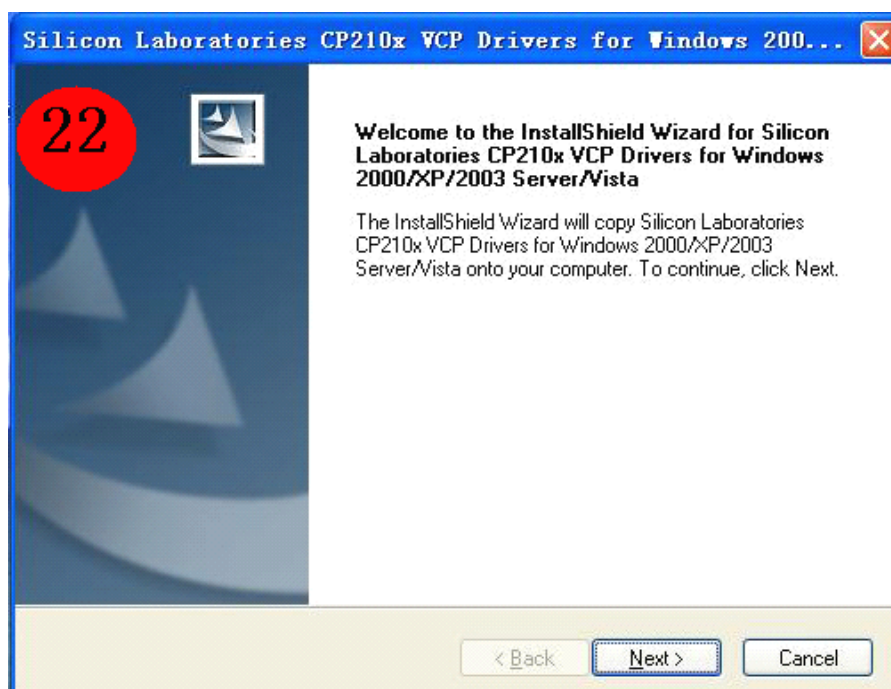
Silicon Laboratories CP210x VCP Drivers for Windows 200...

22

Welcome to the InstallShield Wizard for Silicon Laboratories CP210x VCP Drivers for Windows 2000/XP/2003 Server/Vista

The InstallShield Wizard will copy Silicon Laboratories CP210x VCP Drivers for Windows 2000/XP/2003 Server/Vista onto your computer. To continue, click Next.

< Back
Next >
Cancel